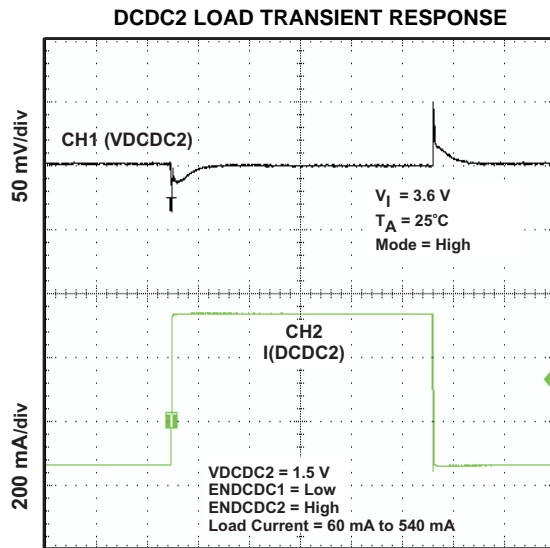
DCDC2 LOAD TRANSIENT RESPONSE

50 mV/div

CH1 (VDCDC2)

T

$V_I$ = 3.6 V
$T_A$ = 25°C
Mode = High

CH2
I(DCDC2)

T

200 mA/div

VDCDC2 = 1.5 V
ENDCDC1 = Low
ENDCDC2 = High
Load Current = 60 mA to 540 mA